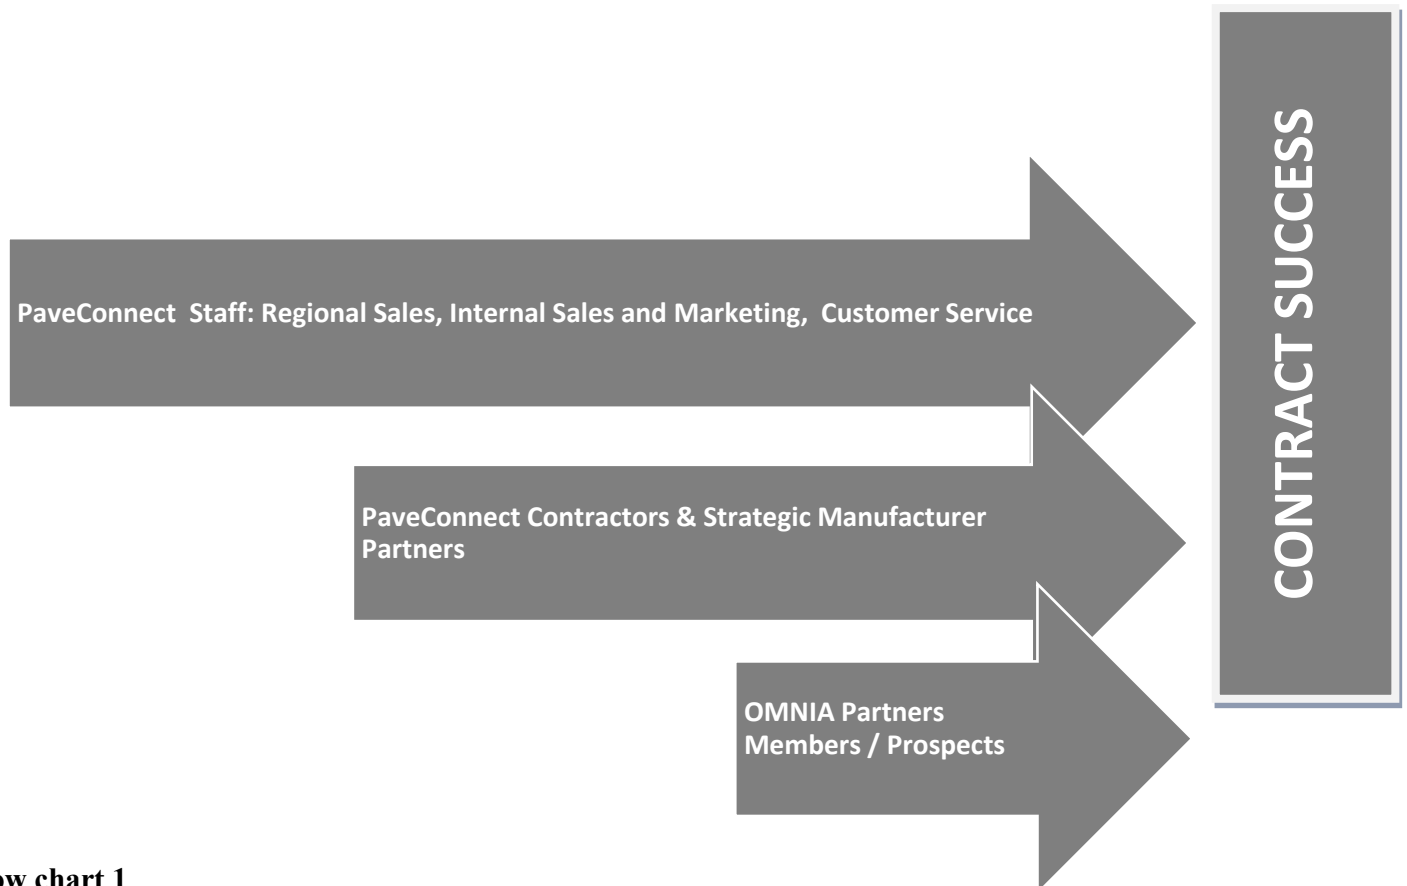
PaveConnect Staff: Regional Sales, Internal Sales and Marketing, Customer Service

PaveConnect Contractors & Strategic Manufacturer Partners

OMNIA Partners Members / Prospects

CONTRACT SUCCESS

ow chart 1